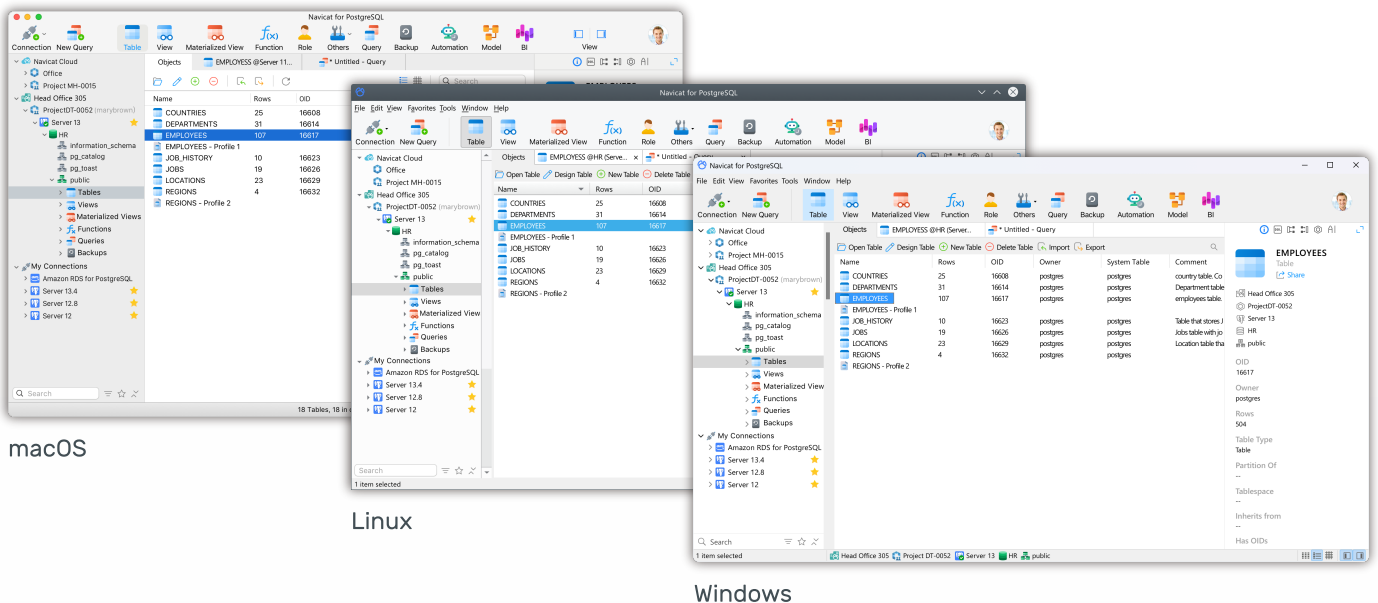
Navicat for PostgreSQL

Connection New Query Table View Materialized View Function Role Others Query Backup Automation Model BI View

Navicat Cloud
Office
Project MH-0015
Head Office 305
ProjectDT-0052 (marybrown)
Server 13
HR
information_schema
pg_catalog
pg_toast
public
Tables
Views
Materialized Views
Functions
Queries
Backups
My Connections
Amazon RDS for PostgreSQL
Server 13.4
Server 12.8
Server 12

Objects EMPLOYEES @Server 11... * Untitled - Query

| Name | Rows | OID |
|---|---|---|
| COUNTRIES | 25 | 16608 |
| DEPARTMENTS | 31 | 16614 |
| EMPLOYEES | 107 | 16617 |
| EMPLOYEES - Profile 1 | | |
| JOB_HISTORY | 10 | 16623 |
| JOBS | 19 | 16626 |
| LOCATIONS | 23 | 16629 |
| REGIONS | 4 | 16632 |
| REGIONS - Profile 2 | | |

Search

18 Tables, 18 in c

macOS

Navicat for PostgreSQL

File Edit View Favorites Tools Window Help

Connection New Query Table View Materialized View Function Role Others Query Backup Automation Model BI

Objects EMPLOYEES @HR (Server... * Untitled - Query

Open Table Design Table New Table Delete Table

| Name | Rows | OID |
|---|---|---|
| COUNTRIES | 25 | 16608 |
| DEPARTMENTS | 31 | 16614 |
| EMPLOYEES | 107 | 16617 |
| EMPLOYEES - Profile 1 | | |
| JOB_HISTORY | 10 | 16623 |
| JOBS | 19 | 16626 |
| LOCATIONS | 23 | 16629 |
| REGIONS | 4 | 16632 |
| REGIONS - Profile 2 | | |

Search

1 item selected

Linux

Navicat for PostgreSQL

File Edit View Favorites Tools Window Help

Connection New Query Table View Materialized View Function Role Others Query Backup Automation Model BI

Objects EMPLOYEES @HR (Server... * Untitled - Query

Open Table Design Table New Table Delete Table Import Export

| Name | Rows | OID | Owner | System Table | Comment |
|---|---|---|---|---|---|
| COUNTRIES | 25 | 16608 | postgres | postgres | country table. Co |
| DEPARTMENTS | 31 | 16614 | postgres | postgres | Department table |
| EMPLOYEES | 107 | 16617 | postgres | postgres | employees table. |
| EMPLOYEES - Profile 1 | | | | | |
| JOB_HISTORY | 10 | 16623 | postgres | postgres | Table that stores J |
| JOBS | 19 | 16626 | postgres | postgres | Jobs table with jo |
| LOCATIONS | 23 | 16629 | postgres | postgres | Location table tha |
| REGIONS | 4 | 16632 | postgres | postgres | |
| REGIONS - Profile 2 | | | | | |

EMPLOYEES
Table
Share
Head Office 305
ProjectDT-0052
Server 13
HR
public
OID
16617
Owner
postgres
Rows
504
Table Type
Table
Partition Of
--
Tablespace
--
Inherits from
--
Has OIDs

Search

1 item selected Head Office 305 Project DT-0052 Server 13 HR public

Windows